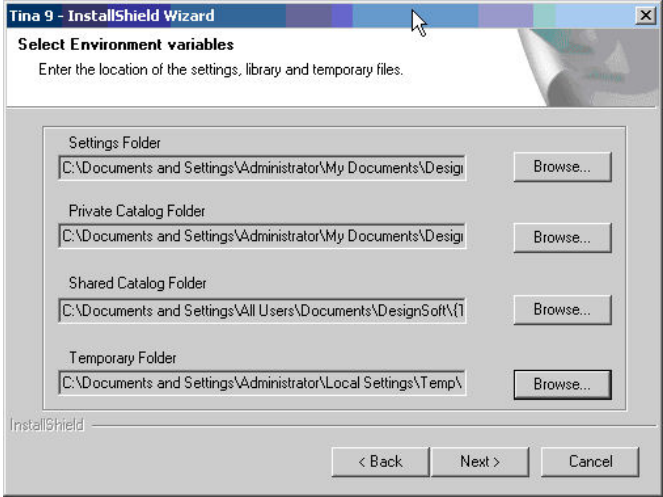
Tina 9 - InstallShield Wizard

Select Environment variables

Enter the location of the settings, library and temporary files.

Settings Folder

C:\Documents and Settings\Administrator\My Documents\Desig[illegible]

Browse...

Private Catalog Folder

C:\Documents and Settings\Administrator\My Documents\Desig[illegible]

Browse...

Shared Catalog Folder

C:\Documents and Settings\All Users\Documents\DesignSoft\{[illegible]

Browse...

Temporary Folder

C:\Documents and Settings\Administrator\Local Settings\Temp\

Browse...

InstallShield

< Back

Next >

Cancel